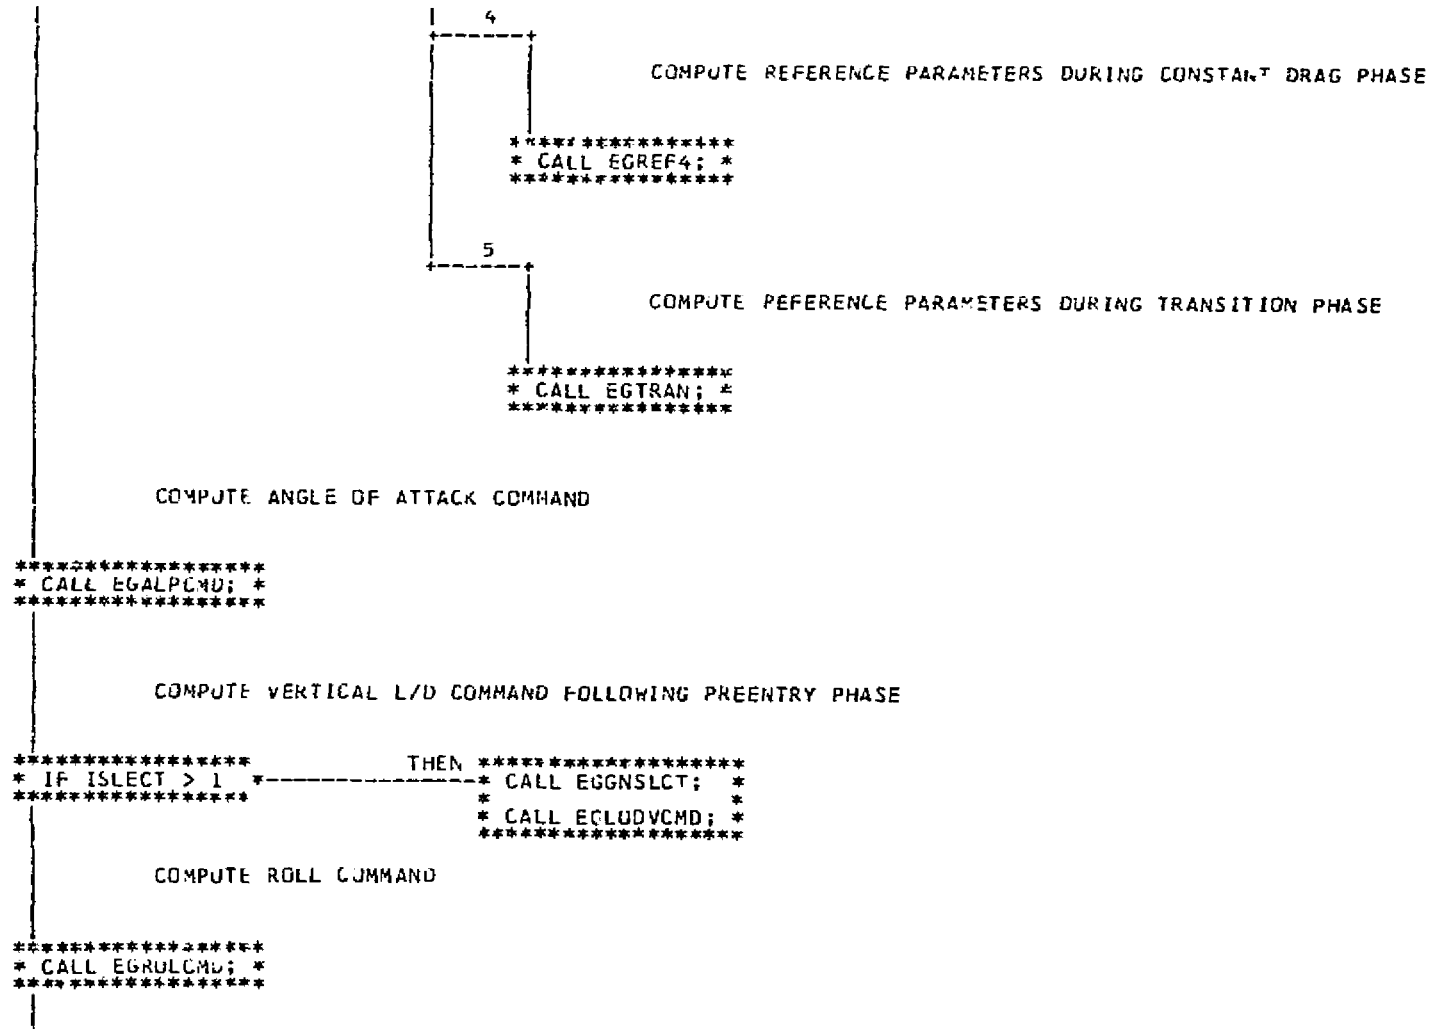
4

COMPUTE REFERENCE PARAMETERS DURING CONSTANT DRAG PHASE

* CALL EGREF4; *

5

COMPUTE PEFERENCE PARAMETERS DURING TRANSITION PHASE

* CALL EGTRAN; *

COMPUTE ANGLE OF ATTACK COMMAND

* CALL EGALPCMD; *

COMPUTE VERTICAL L/D COMMAND FOLLOWING PREENTRY PHASE

* IF ISLECT > 1 *

THEN

* CALL EGGNSLCT; *

* CALL EGLODVCMD; *

COMPUTE ROLL COMMAND

* CALL EGROLCMD; *